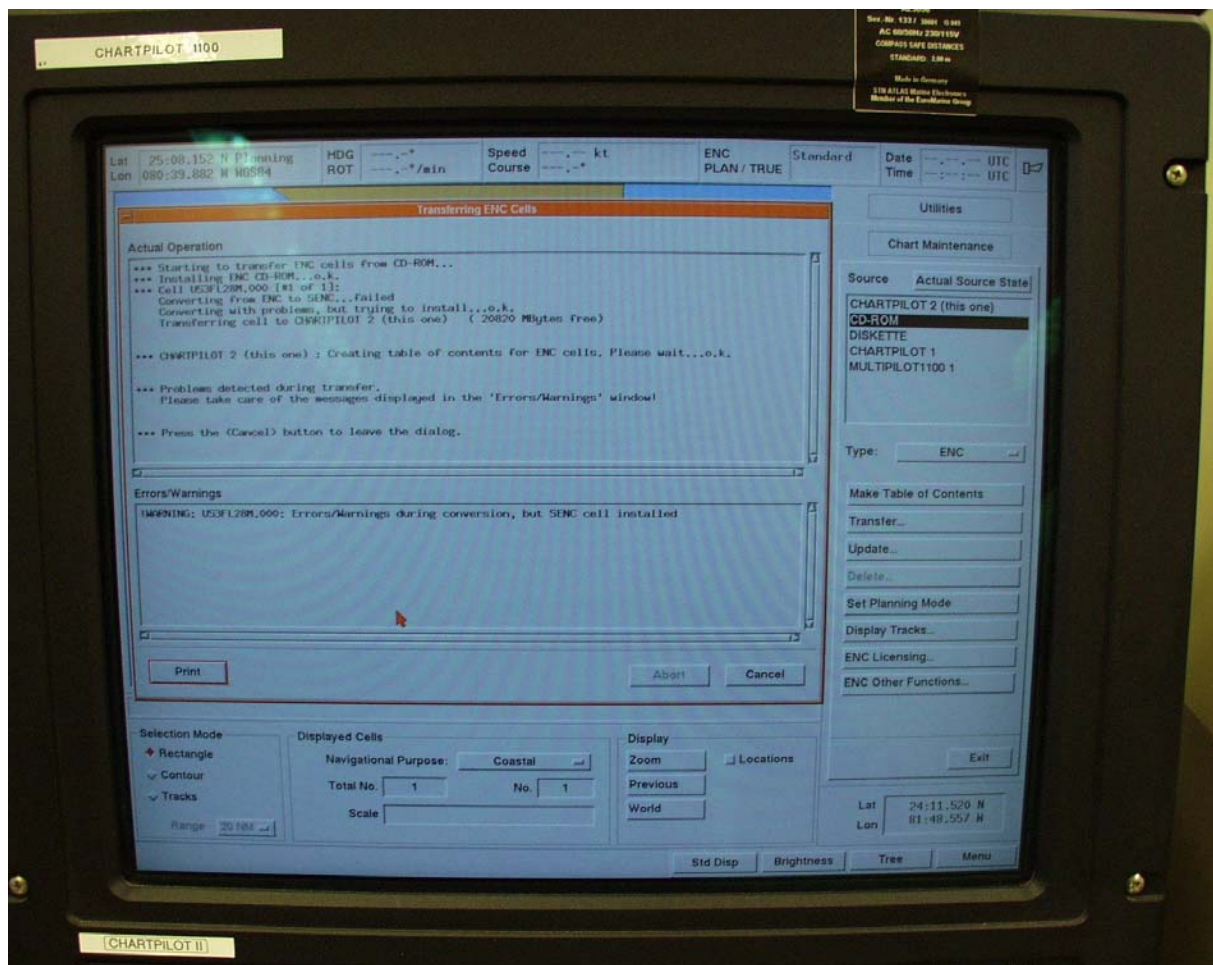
CHARTPILOT 1100

Ser.-Nr. 133 / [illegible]
AC 60/50Hz 230/115V
COMPASS SAFE DISTANCES
STANDARD: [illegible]
Made in Germany
STN ATLAS Marine Electronics
Member of the EuroMarine Group

Lat 25:08.152 N Planning
Lon 080:39.882 W WGS84
HDG ---.-°
ROT ---.-°/min
Speed ---.-- kt
Course ---.-°
ENC PLAN / TRUE
Standard
Date --.--.-- UTC
Time --:--:-- UTC

Transferring ENC Cells

Actual Operation

*** Starting to transfer ENC cells from CD-ROM...
*** Installing ENC CD-ROM...o.k.
*** Cell US3FL28M.000 [#1 of 1]:
Converting from ENC to SENC...failed
Converting with problems, but trying to install...o.k.
Transferring cell to CHARTPILOT 2 (this one) ( 20820 MBytes free)

*** CHARTPILOT 2 (this one) : Creating table of contents for ENC cells. Please wait...o.k.

*** Problems detected during transfer.
Please take care of the messages displayed in the 'Errors/Warnings' window!

*** Press the (Cancel) button to leave the dialog.

Errors/Warnings

!WARNING: US3FL28M.000: Errors/Warnings during conversion, but SENC cell installed

Print
Abort
Cancel

Utilities
Chart Maintenance
Source
Actual Source State
CHARTPILOT 2 (this one)
CD-ROM
DISKETTE
CHARTPILOT 1
MULTIPILOT1100 1
Type: ENC
Make Table of Contents
Transfer...
Update...
Delete...
Set Planning Mode
Display Tracks...
ENC Licensing...
ENC Other Functions...
Exit

Selection Mode
Rectangle
Contour
Tracks
Range 20 NM

Displayed Cells
Navigational Purpose: Coastal
Total No. 1
No. 1
Scale

Display
Zoom
Locations
Previous
World

Lat 24:11.520 N
Lon 81:48.557 W

Std Disp
Brightness
Tree
Menu

CHARTPILOT II